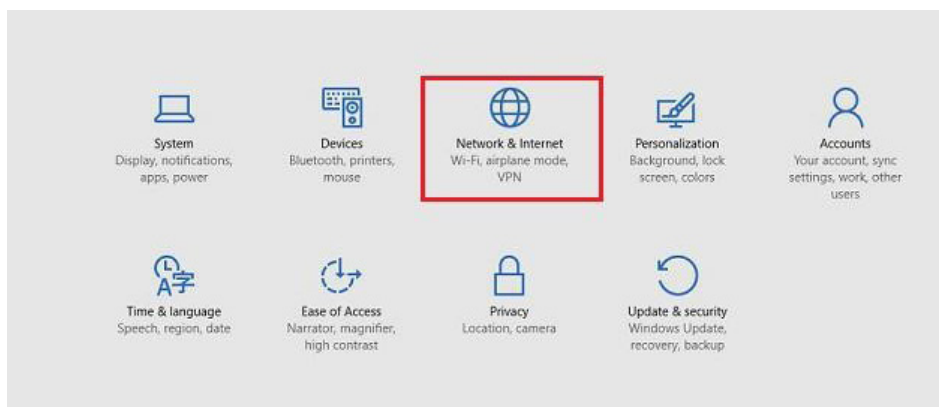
System
Display, notifications, apps, power

Devices
Bluetooth, printers, mouse

Network & Internet
Wi-Fi, airplane mode, VPN

Personalization
Background, lock screen, colors

Accounts
Your account, sync settings, work, other users

Time & language
Speech, region, date

Ease of Access
Narrator, magnifier, high contrast

Privacy
Location, camera

Update & security
Windows Update, recovery, backup